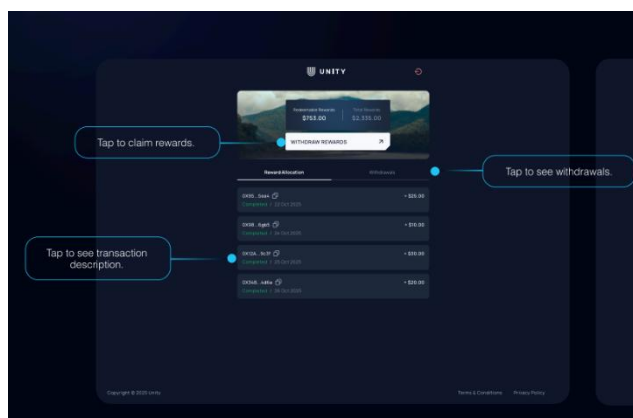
UNITY

Redeemable Rewards
$763.00

Total Rewards
$2,335.00

WITHDRAW REWARDS

Tap to claim rewards.

Reward Allocation

Withdrawals

Tap to see withdrawals.

0X55...5aa4
Completed • 23 Oct 2025
+ $25.00

0X58...6ga5
Completed • 24 Oct 2025
+ $10.00

Tap to see transaction description.

0X12A...9c1f
Completed • 25 Oct 2025
+ $10.00

0X245...a46a
Completed • 26 Oct 2025
+ $20.00

Copyright © 2025 Unity

Terms & Conditions

Privacy Policy